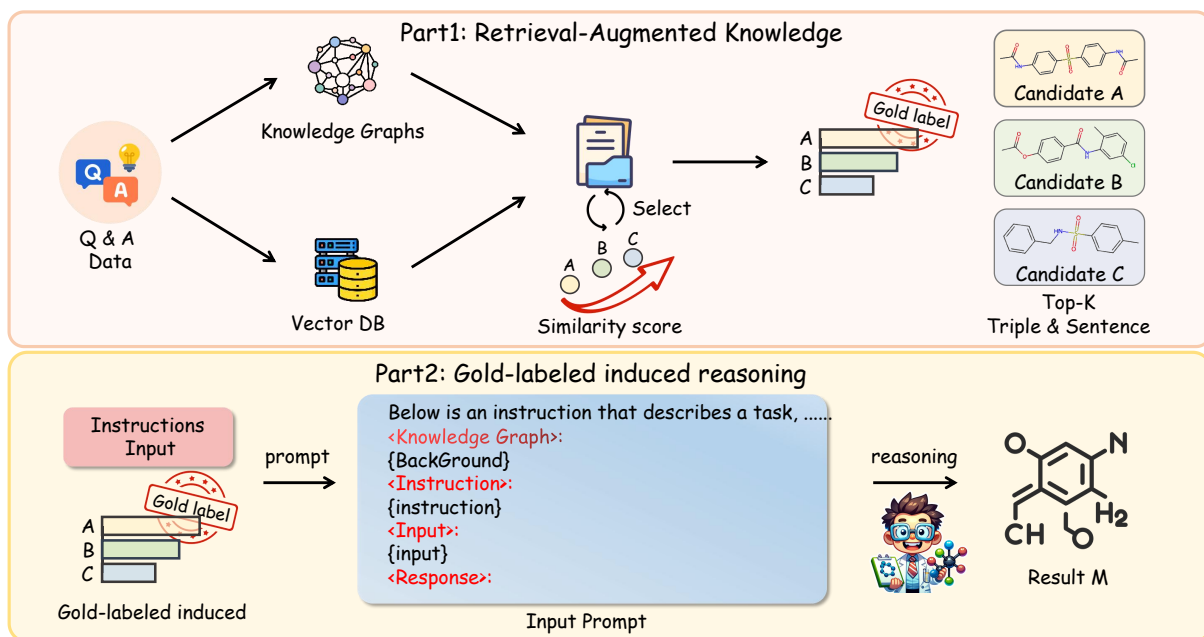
Part1: Retrieval-Augmented Knowledge

Q & A Data

Knowledge Graphs

Vector DB

Select

A B C

Similarity score

Gold label

A
B
C

Candidate A

Candidate B

Candidate C

Top-K Triple & Sentence

Part2: Gold-labeled induced reasoning

Instructions Input

Gold label

A
B
C

Gold-labeled induced

prompt

Below is an instruction that describes a task, ......
<Knowledge Graph>:
{BackGround}
<Instruction>:
{instruction}
<Input>:
{input}
<Response>:

Input Prompt

reasoning

O N CH H2 O

Result M